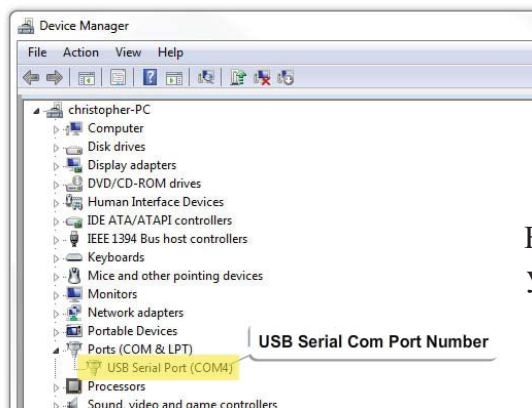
Device Manager

File Action View Help

christopher-PC
Computer
Disk drives
Display adapters
DVD/CD-ROM drives
Human Interface Devices
IDE ATA/ATAPI controllers
IEEE 1394 Bus host controllers
Keyboards
Mice and other pointing devices
Monitors
Network adapters
Portable Devices
Ports (COM & LPT)
USB Serial Port (COM4)
Processors
Sound, video and game controllers

USB Serial Com Port Number

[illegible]
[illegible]